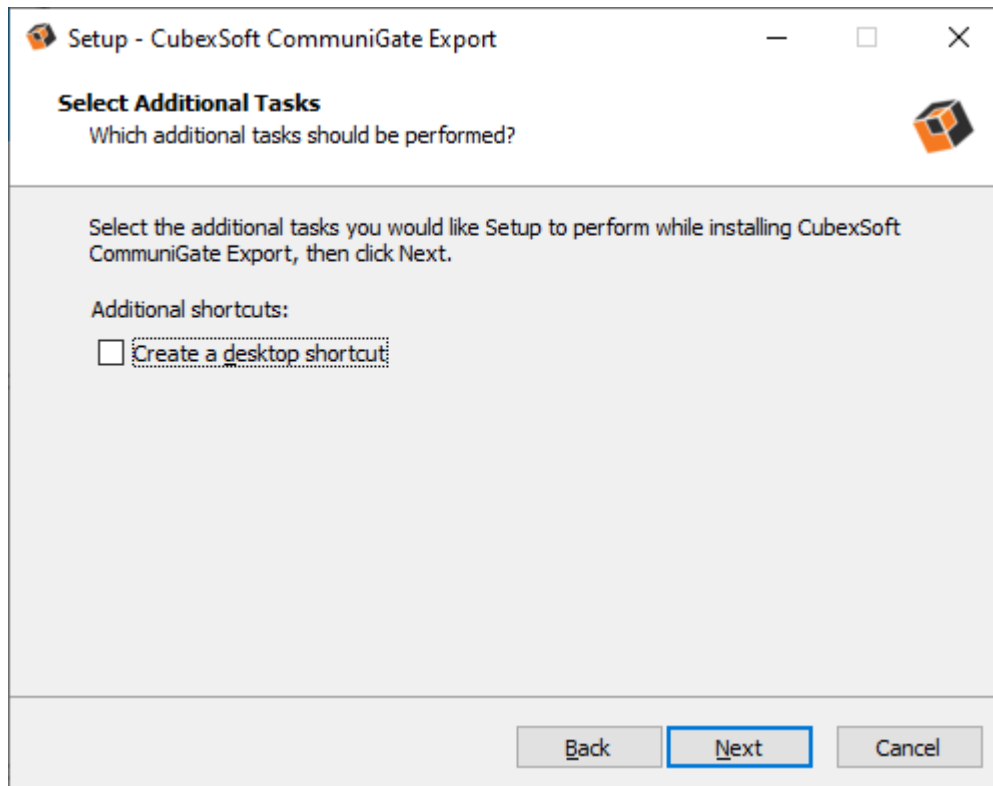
Setup - CubexSoft CommuniGate Export

Select Additional Tasks
Which additional tasks should be performed?

Select the additional tasks you would like Setup to perform while installing CubexSoft CommuniGate Export, then click Next.

Additional shortcuts:

Create a desktop shortcut

Back
Next
Cancel